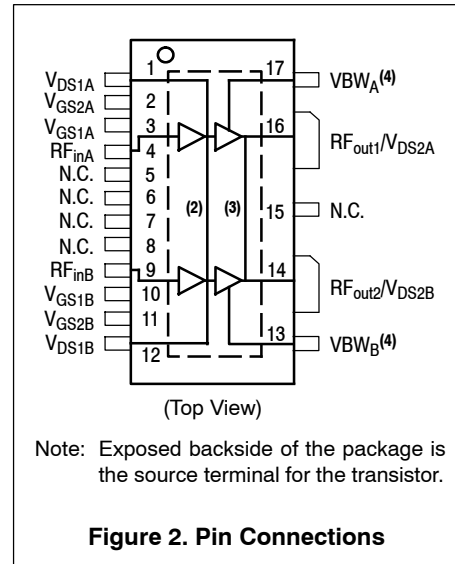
$V_{DS1A}$ 1
$V_{GS2A}$ 2
$V_{GS1A}$ 3
$RF_{inA}$ 4
N.C. 5
N.C. 6
N.C. 7
N.C. 8
$RF_{inB}$ 9
$V_{GS1B}$ 10
$V_{GS2B}$ 11
$V_{DS1B}$ 12

17 $VBW_A^{(4)}$
16 $RF_{out1}/V_{DS2A}$
15 N.C.
14 $RF_{out2}/V_{DS2B}$
13 $VBW_B^{(4)}$

(2)
(3)

(Top View)

Note: Exposed backside of the package is the source terminal for the transistor.

Figure 2. Pin Connections